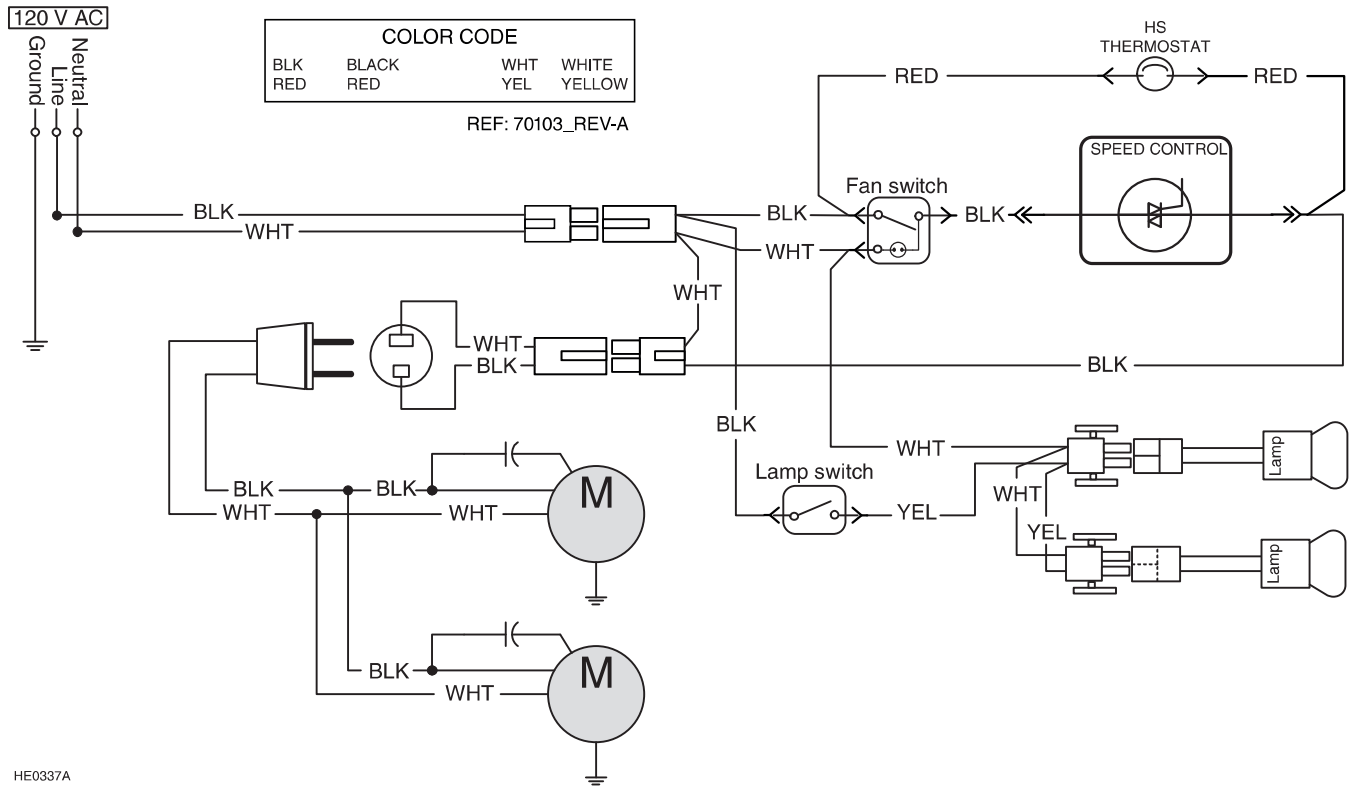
120 V AC
Ground
Line
Neutral

COLOR CODE
BLK BLACK WHT WHITE
RED RED YEL YELLOW

REF: 70103_REV-A

HS
THERMOSTAT
RED
RED

SPEED CONTROL

Fan switch
BLK
BLK
WHT
BLK
WHT
WHT
WHT
BLK
BLK
BLK
WHT
Lamp switch
YEL
WHT
YEL
Lamp
Lamp
BLK
BLK
WHT
WHT
M
BLK
WHT
M

HE0337A